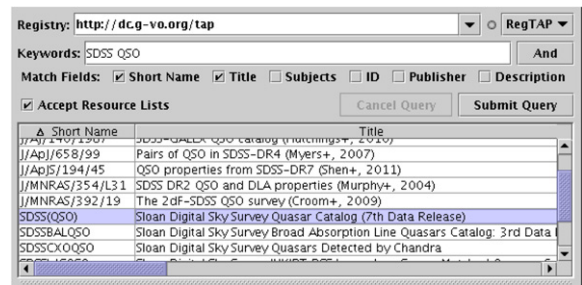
Registry: http://dc.g-vo.org/tap

RegTAP

Keywords: SDSS QSO

And

Match Fields: ☑ Short Name ☑ Title ☐ Subjects ☐ ID ☐ Publisher ☐ Description

☑ Accept Resource Lists

Cancel Query

Submit Query

| Short Name | Title |
|---|---|
| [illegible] | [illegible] |
| J/ApJ/658/99 | Pairs of QSO in SDSS-DR4 (Myers+, 2007) |
| J/ApJS/194/45 | QSO properties from SDSS-DR7 (Shen+, 2011) |
| J/MNRAS/354/L31 | SDSS DR2 QSO and DLA properties (Murphy+, 2004) |
| J/MNRAS/392/19 | The 2dF-SDSS QSO survey (Croom+, 2009) |
| SDSS(QSO) | Sloan Digital Sky Survey Quasar Catalog (7th Data Release) |
| SDSSBALQSO | Sloan Digital Sky Survey Broad Absorption Line Quasars Catalog: 3rd Data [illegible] |
| SDSSCXOQSO | Sloan Digital Sky Survey Quasars Detected by Chandra |
| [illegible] | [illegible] |